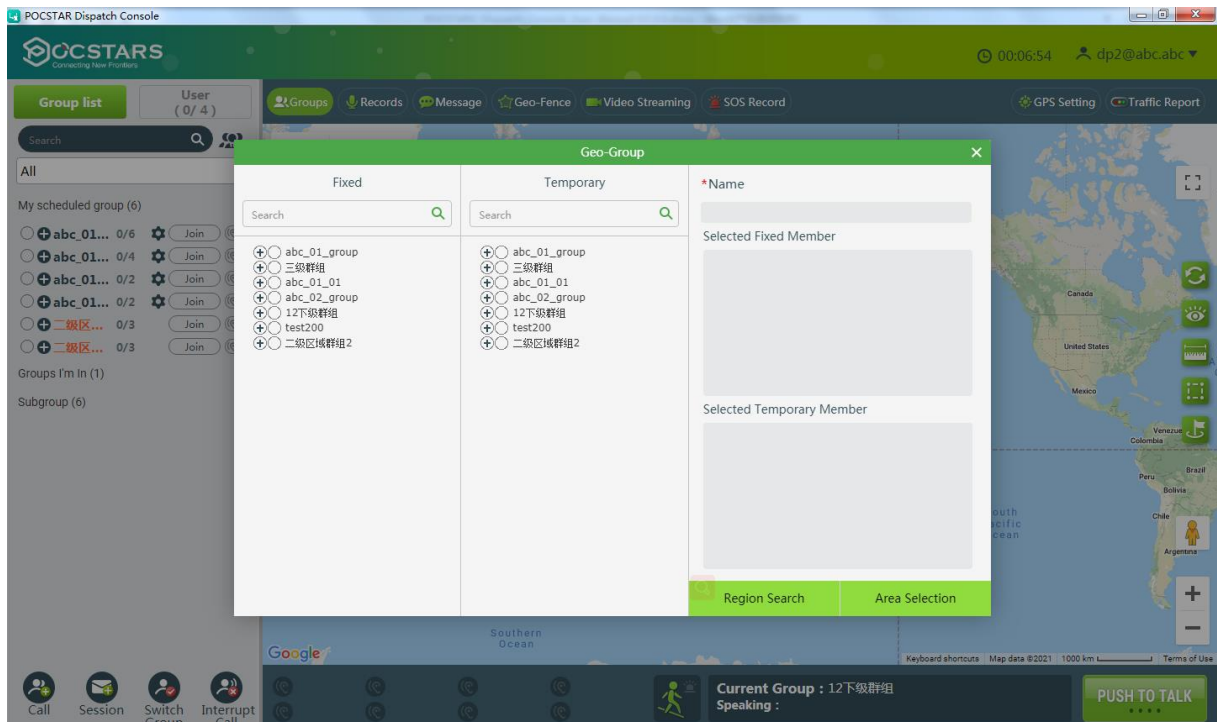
POCSTAR Dispatch Console

POCSTARS
Connecting New Frontiers

00:06:54 dp2@abc.abc

Group list
User (0/4)

Groups Records Message Geo-Fence Video Streaming SOS Record GPS Setting Traffic Report

Search

All

My scheduled group (6)
abc_01... 0/6 Join
abc_01... 0/4 Join
abc_01... 0/2 Join
abc_01... 0/2 Join
二级区... 0/3 Join
二级区... 0/3 Join
Groups I'm In (1)
Subgroup (6)

Geo-Group

Fixed
Search
abc_01_group
三级群组
abc_01_01
abc_02_group
12下级群组
test200
二级区域群组2

Temporary
Search
abc_01_group
三级群组
abc_01_01
abc_02_group
12下级群组
test200
二级区域群组2

*Name
Selected Fixed Member
Selected Temporary Member

Region Search
Area Selection

Canada
United States
Mexico
Venezue
Colombia
Brazil
Peru
Bolivia
Chile
Argentina
outh
cific
cean
Southern Ocean

Google
Keyboard shortcuts Map data ©2021 1000 km Terms of Use

Call Session Switch Group Interrupt Call

Current Group：12下级群组
Speaking：

PUSH TO TALK